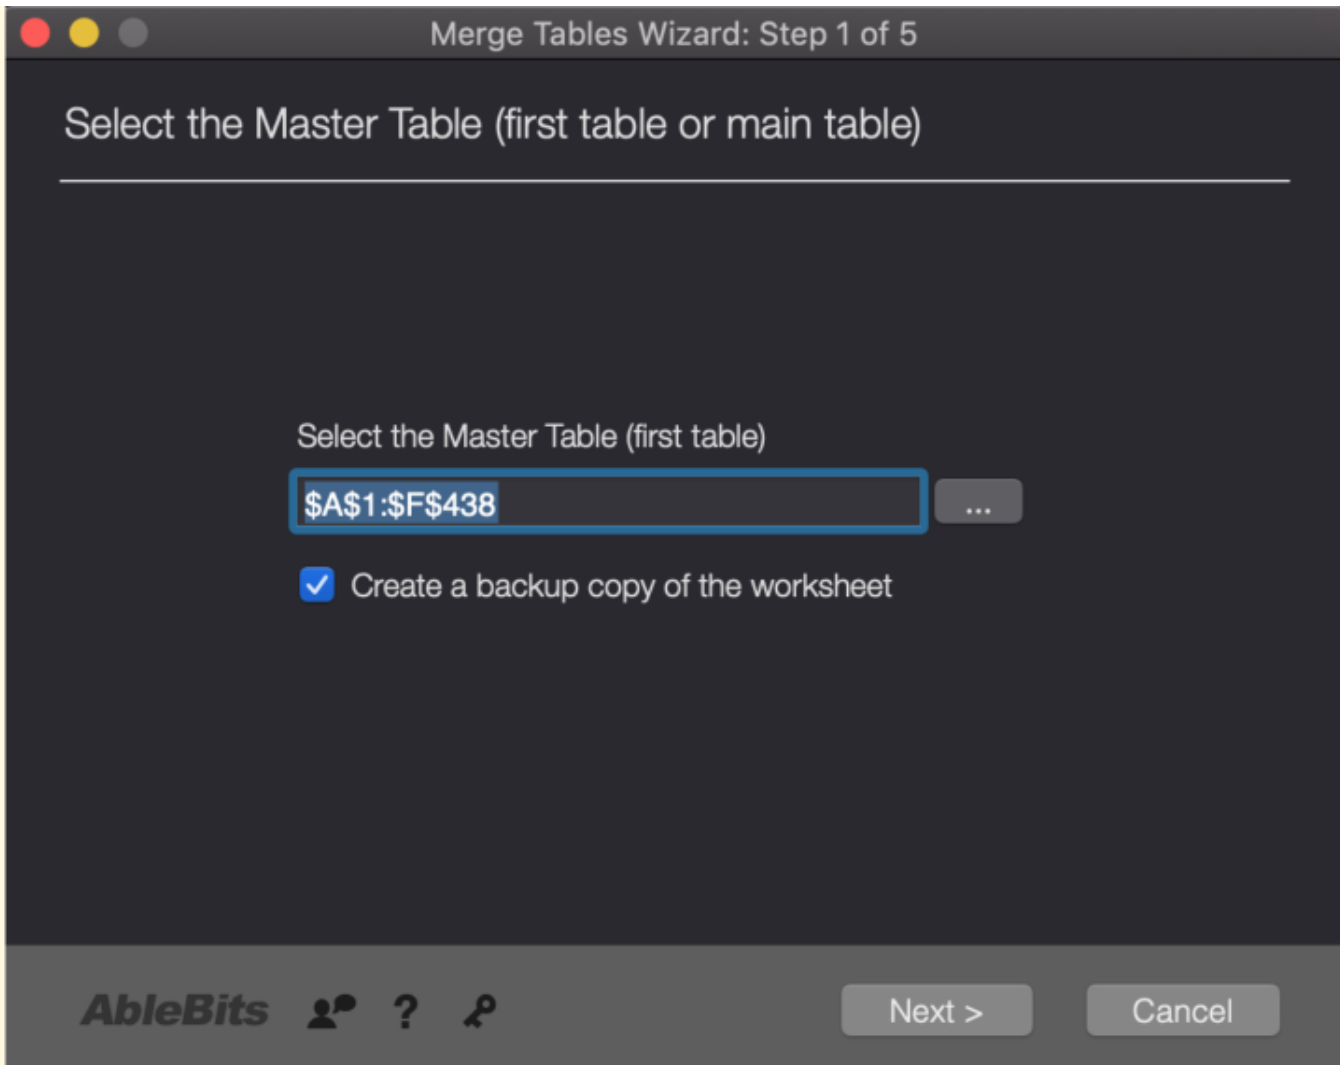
Merge Tables Wizard: Step 1 of 5

Select the Master Table (first table or main table)

Select the Master Table (first table)

$A$1:$F$438

...

Create a backup copy of the worksheet

AbleBits

?

Next >

Cancel